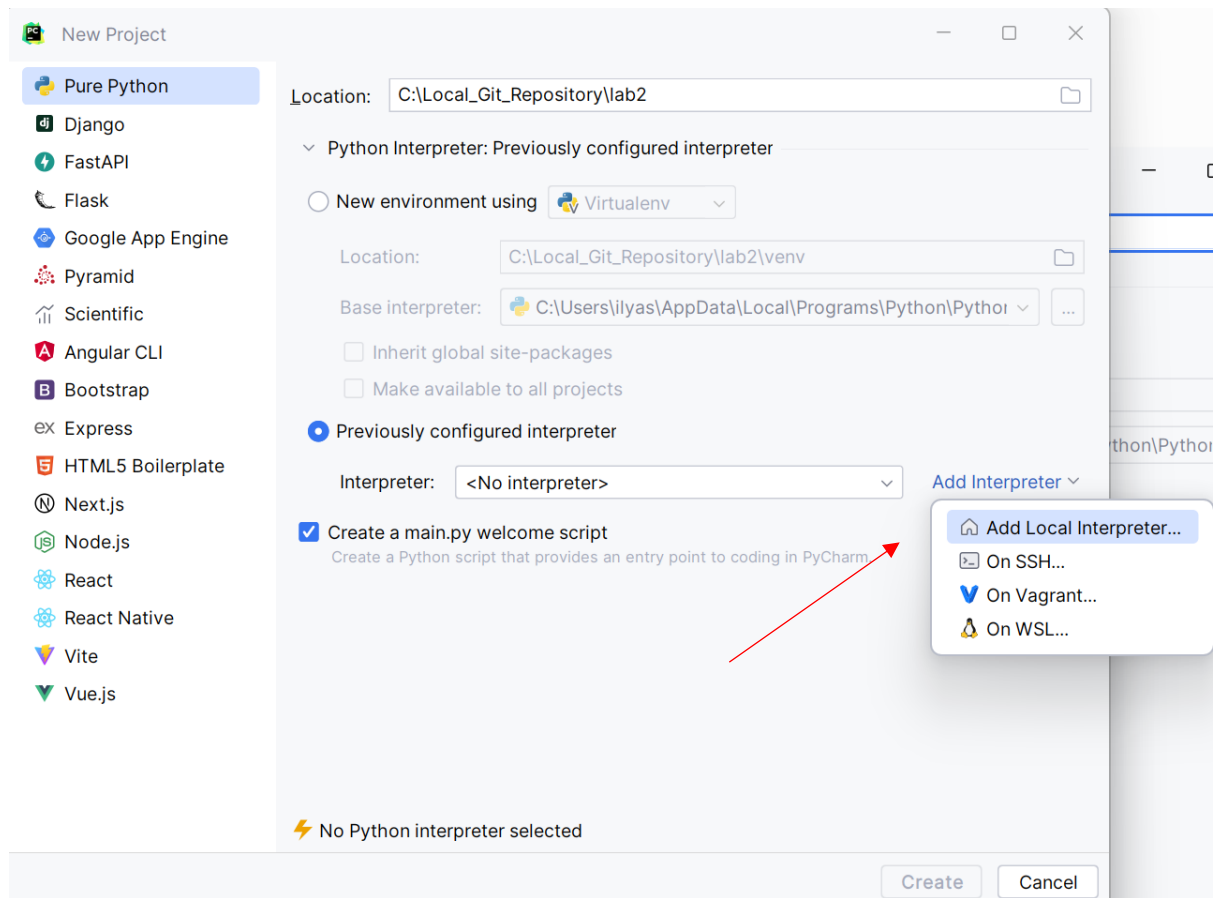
New Project

Pure Python
Django
FastAPI
Flask
Google App Engine
Pyramid
Scientific
Angular CLI
Bootstrap
Express
HTML5 Boilerplate
Next.js
Node.js
React
React Native
Vite
Vue.js

Location: C:\Local_Git_Repository\lab2

Python Interpreter: Previously configured interpreter

New environment using Virtualenv

Location: C:\Local_Git_Repository\lab2\venv

Base interpreter: C:\Users\ilyas\AppData\Local\Programs\Python\Pythor

Inherit global site-packages

Make available to all projects

Previously configured interpreter

Interpreter: <No interpreter>

Add Interpreter

Add Local Interpreter...
On SSH...
On Vagrant...
On WSL...

Create a main.py welcome script
Create a Python script that provides an entry point to coding in PyCharm

No Python interpreter selected

Create
Cancel

thon\Python